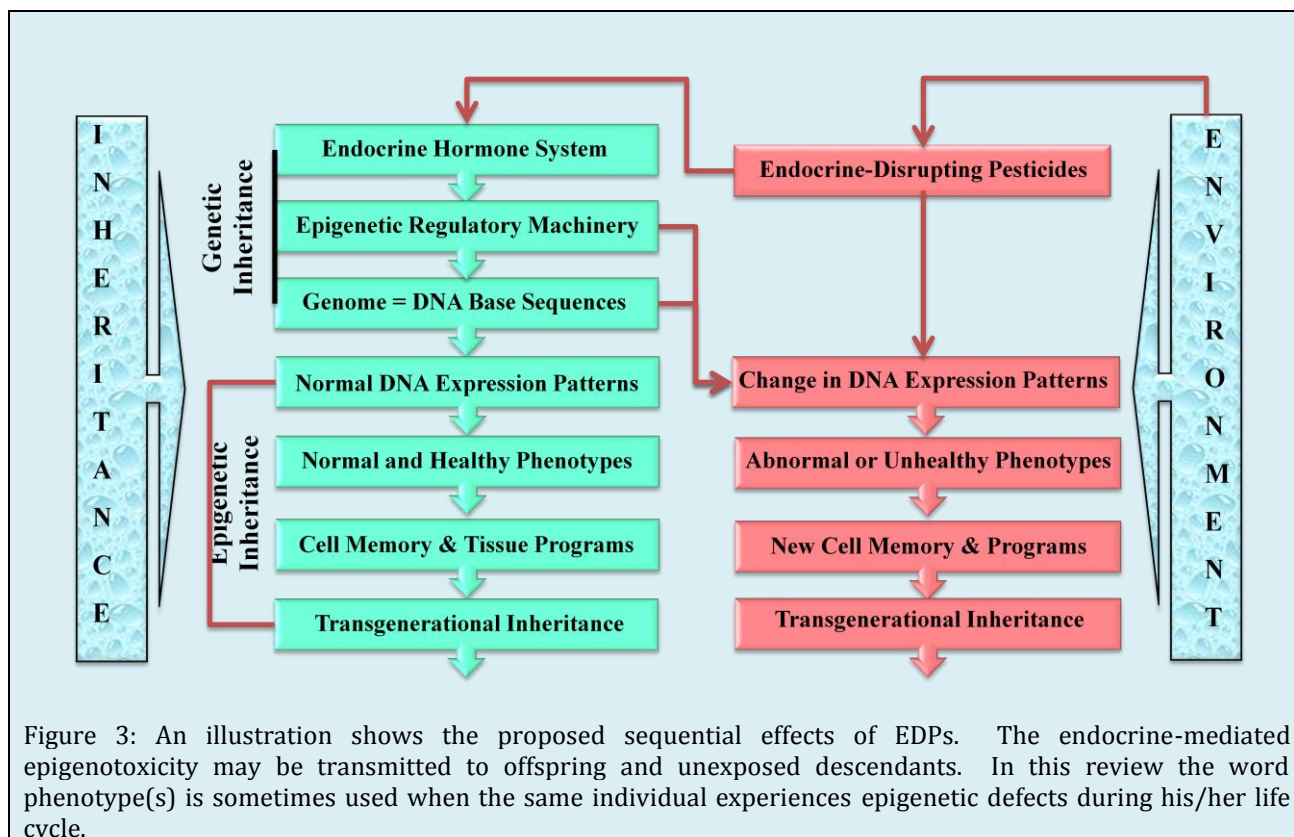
INHERITANCE

Genetic Inheritance

Endocrine Hormone System

Epigenetic Regulatory Machinery

Genome = DNA Base Sequences

Normal DNA Expression Patterns

Epigenetic Inheritance

Normal and Healthy Phenotypes

Cell Memory & Tissue Programs

Transgenerational Inheritance

Endocrine-Disrupting Pesticides

Change in DNA Expression Patterns

Abnormal or Unhealthy Phenotypes

New Cell Memory & Programs

Transgenerational Inheritance

ENVIRONMENT

Figure 3: An illustration shows the proposed sequential effects of EDPs. The endocrine-mediated epigenotoxicity may be transmitted to offspring and unexposed descendants. In this review the word phenotype(s) is sometimes used when the same individual experiences epigenetic defects during his/her life cycle.